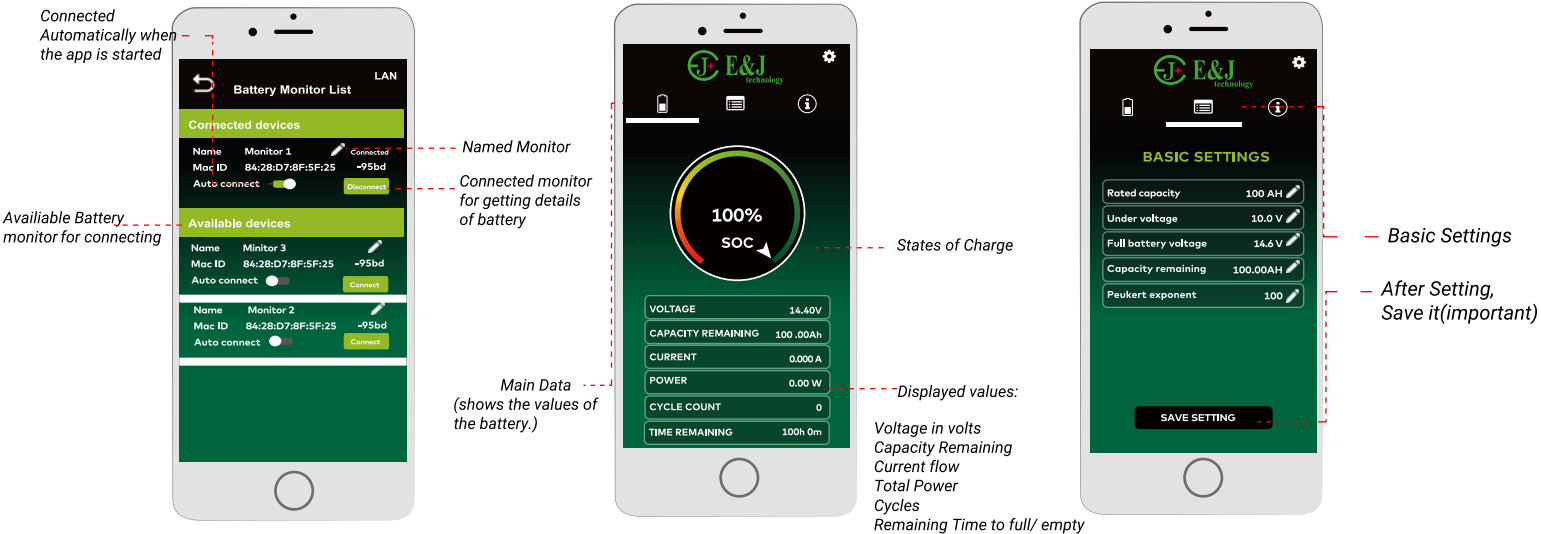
Connected Automatically when the app is started

LAN

Battery Monitor List

Connected devices

Name Monitor 1 Connected
Mac ID 84:28:D7:8F:5F:25 -95bd
Auto connect Disconnect

Named Monitor

Connected monitor for getting details of battery

Availiable Battery monitor for connecting

Available devices

Name Monitor 3
Mac ID 84:28:D7:8F:5F:25 -95bd
Auto connect Connect

Name Monitor 2
Mac ID 84:28:D7:8F:5F:25 -95bd
Auto connect Connect

E&J technology

100%
SOC

States of Charge

| VOLTAGE | 14.40V |
|---|---|
| CAPACITY REMAINING | 100 .00Ah |
| CURRENT | 0.000 A |
| POWER | 0.00 W |
| CYCLE COUNT | 0 |
| TIME REMAINING | 100h 0m |

Main Data (shows the values of the battery.)

Displayed values:

Voltage in volts
Capacity Remaining
Current flow
Total Power
Cycles
Remaining Time to full/ empty

E&J technology

BASIC SETTINGS

| Rated capacity | 100 AH |
|---|---|
| Under voltage | 10.0 V |
| Full battery voltage | 14.6 V |
| Capacity remaining | 100.00AH |
| Peukert exponent | 100 |

SAVE SETTING

Basic Settings

After Setting, Save it(important)